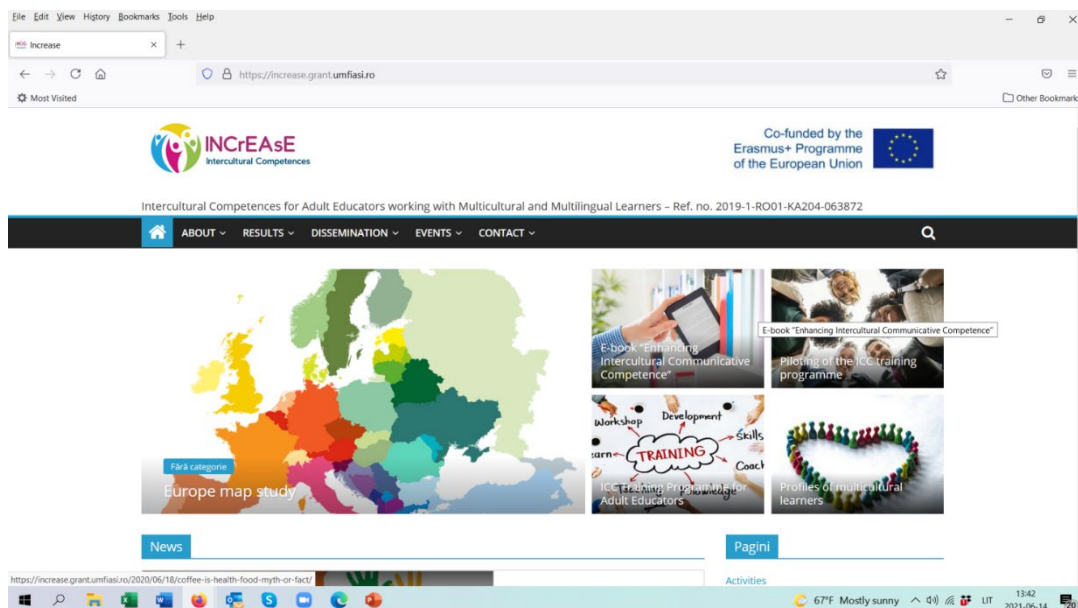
File Edit View History Bookmarks Tools Help

Increase

https://increase.grant.umfiasi.ro

Most Visited

Other Bookmarks

INCrEAsE
Intercultural Competences

Co-funded by the Erasmus+ Programme of the European Union

Intercultural Competences for Adult Educators working with Multicultural and Multilingual Learners – Ref. no. 2019-1-RO01-KA204-063872

ABOUT RESULTS DISSEMINATION EVENTS CONTACT

Fără categorie
Europe map study

E-book "Enhancing Intercultural Communicative Competence"

E-book "Enhancing Intercultural Communicative Competence"

Piloting of the ICC training programme

Workshop Development Skills TRAINING Coach Knowledge

ICC Training Programme for Adult Educators

Profiles of multicultural learners

News

Pagini

Activities

https://increase.grant.umfiasi.ro/2020/06/18/coffee-is-health-food-myth-or-fact/

67°F Mostly sunny LIT 13:42 2021-06-14